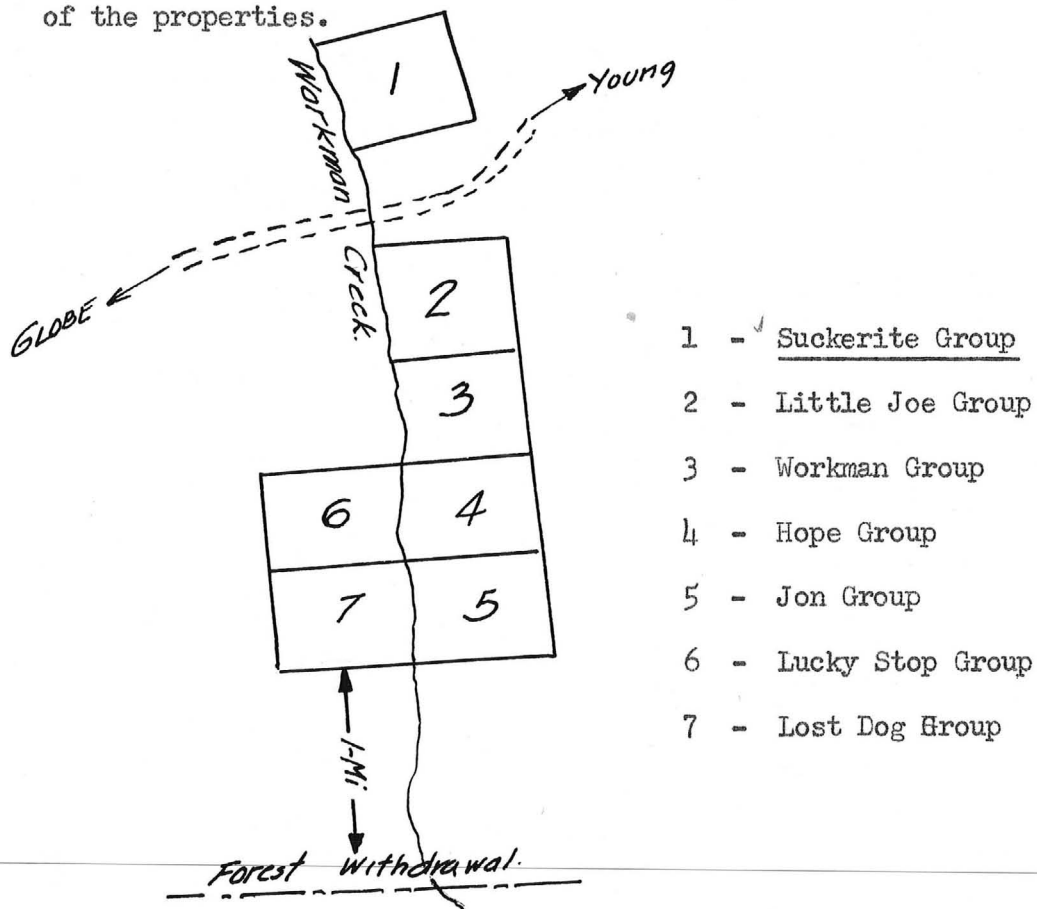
of the properties.

1

Young

Workman

Creek.

GLOBE

2

3

6

4

7

5

1-Mi

Forest Withdrawal.

1 - Suckerite Group

2 - Little Joe Group

3 - Workman Group

4 - Hope Group

5 - Jon Group

6 - Lucky Stop Group

7 - Lost Dog Hroup